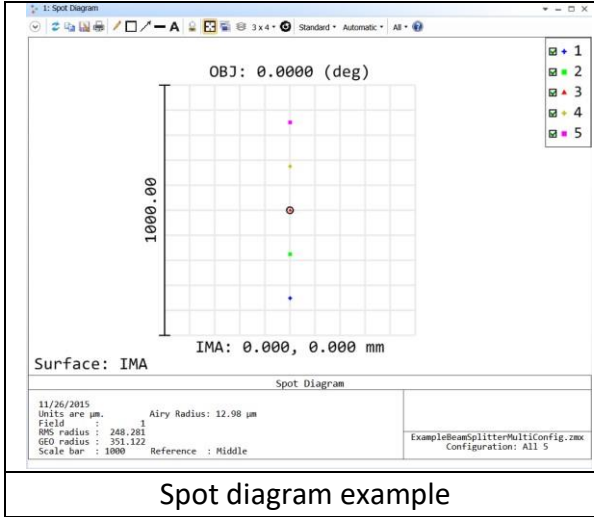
1: Spot Diagram

3 x 4 Standard Automatic All

OBJ: 0.0000 (deg)

1
2
3
4
5

1000.00

IMA: 0.000, 0.000 mm

Surface: IMA

Spot Diagram

11/26/2015
Units are µm. Airy Radius: 12.98 µm
Field : 1
RMS radius : 248.281
GEO radius : 351.122
Scale bar : 1000 Reference : Middle

ExampleBeamSplitterMultiConfig.zmx
Configuration: All 5

Spot diagram example